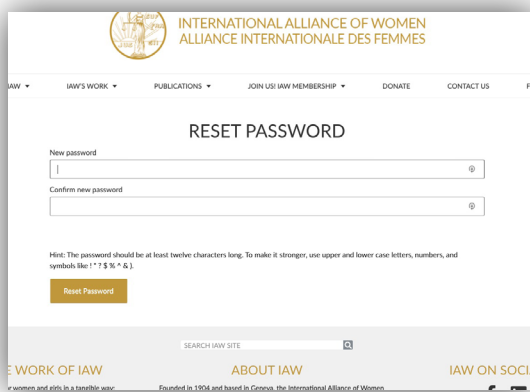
INTERNATIONAL ALLIANCE OF WOMEN
ALLIANCE INTERNATIONALE DES FEMMES

IAW ▾ IAW'S WORK ▾ PUBLICATIONS ▾ JOIN US! IAW MEMBERSHIP ▾ DONATE CONTACT US F

RESET PASSWORD

New password

Confirm new password

Hint: The password should be at least twelve characters long. To make it stronger, use upper and lower case letters, numbers, and symbols like ! " ? $ % ^ & ).

Reset Password

SEARCH IAW SITE

E WORK OF IAW

r women and girls in a tangible way:

ABOUT IAW

Founded in 1904 and based in Geneva, the International Alliance of Women

IAW ON SOCI